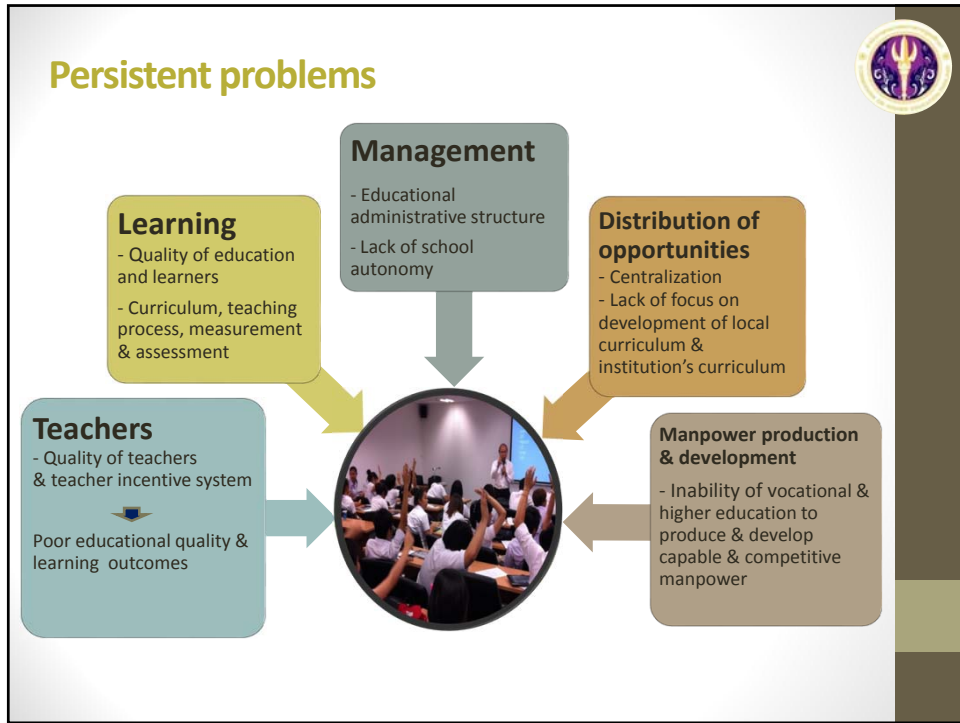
Persistent problems

Management
- Educational administrative structure
- Lack of school autonomy

Learning
- Quality of education and learners
- Curriculum, teaching process, measurement & assessment

Distribution of opportunities
- Centralization
- Lack of focus on development of local curriculum & institution's curriculum

Teachers
- Quality of teachers & teacher incentive system

Poor educational quality & learning outcomes

Manpower production & development
- Inability of vocational & higher education to produce & develop capable & competitive manpower